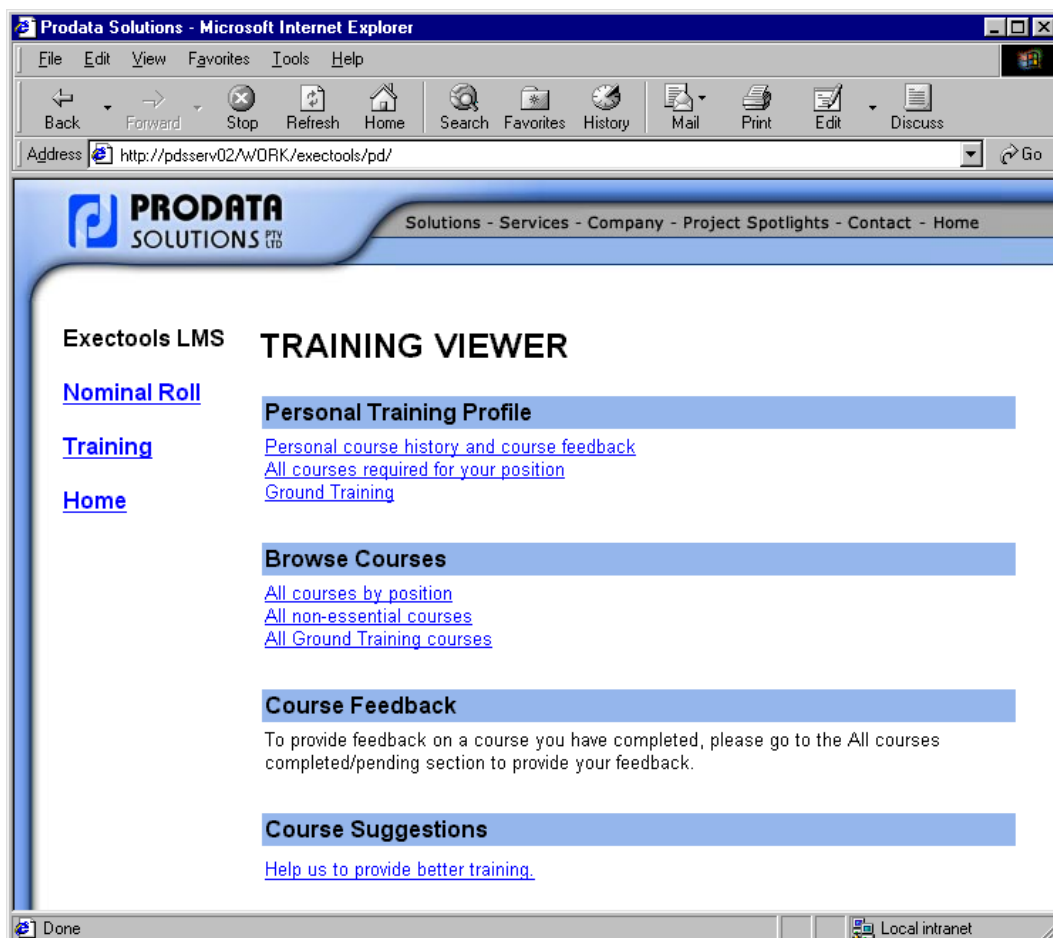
Prodata Solutions - Microsoft Internet Explorer

File Edit View Favorites Tools Help

Back Forward Stop Refresh Home Search Favorites History Mail Print Edit Discuss

Address http://pdsserv02/WORK/exectools/pd/ Go

PRODATA SOLUTIONS PTY LTD

Solutions - Services - Company - Project Spotlights - Contact - Home

Exectools LMS

Nominal Roll

Training

Home

TRAINING VIEWER

Personal Training Profile

Personal course history and course feedback
All courses required for your position
Ground Training

Browse Courses

All courses by position
All non-essential courses
All Ground Training courses

Course Feedback

To provide feedback on a course you have completed, please go to the All courses completed/pending section to provide your feedback.

Course Suggestions

Help us to provide better training.

Done

Local intranet